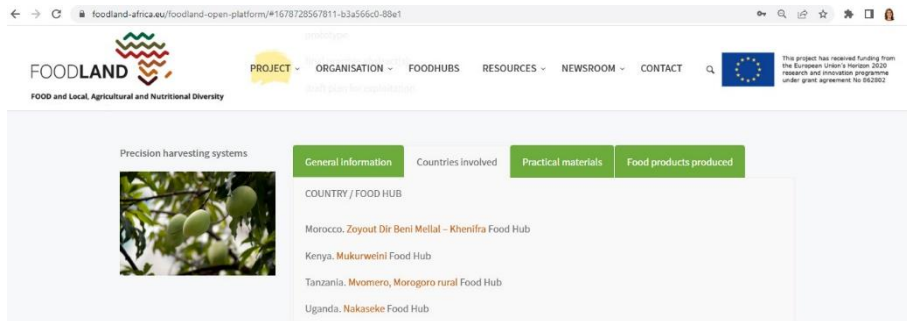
foodland-africa.eu/foodland-open-platform/#1678728567811-b3a566c0-88e1

FOODLAND

FOOD and Local, Agricultural and Nutritional Diversity

PROJECT ⌄ ORGANISATION ⌄ FOODHUBS RESOURCES ⌄ NEWSROOM ⌄ CONTACT

This project has received funding from the European Union's Horizon 2020 research and innovation programme under grant agreement No 862802

Precision harvesting systems

General information | Countries involved | Practical materials | Food products produced

COUNTRY / FOOD HUB

Morocco. Zoyout Dir Beni Mellal – Khenifra Food Hub

Kenya. Mukurweini Food Hub

Tanzania. Mvomero, Morogoro rural Food Hub

Uganda. Nakaseke Food Hub